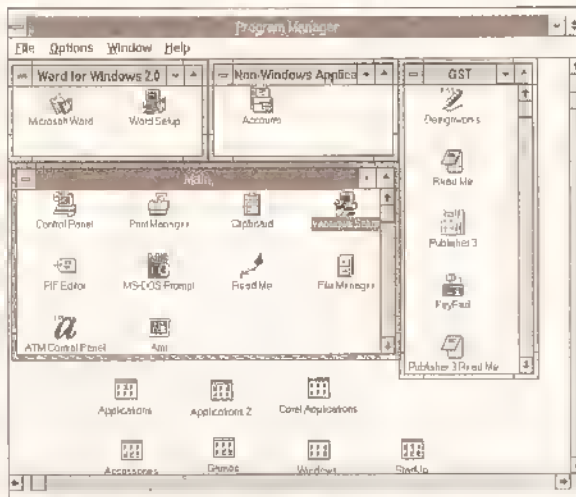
Program Manager

File Options Window Help

Word for Windows 2.0

Microsoft Word

Word Setup

Non-Windows Applica

Accounts

GST

Designworks

Read Me

Publisher 3

PayFad

Publisher 3 Read Me

Main

Control Panel

Print Manager

Clipboard

Windows Setup

PIF Editor

MS-DOS Prompt

Read Me

File Manager

ATM Control Panel

Ami

Applications

Applications 2

Corel Applications

Accessories

Games

Windows

StartUp